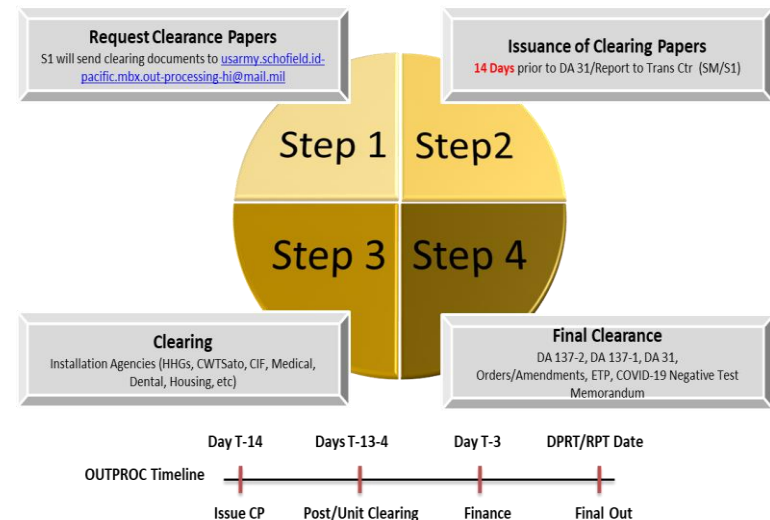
Request Clearance Papers
S1 will send clearing documents to usarmy.schofield.id-pacific.mbx.out-processing-hi@mail.mil

Issuance of Clearing Papers
14 Days prior to DA 31/Report to Trans Ctr (SM/S1)

Step 1
Step2
Step 3
Step 4

Clearing
Installation Agencies (HHGs, CWTSato, CIF, Medical, Dental, Housing, etc)

Final Clearance
DA 137-2, DA 137-1, DA 31, Orders/Amendments, ETP, COVID-19 Negative Test Memorandum

OUTPROC Timeline

Day T-14
Days T-13-4
Day T-3
DPRT/RPT Date

Issue CP
Post/Unit Clearing
Finance
Final Out